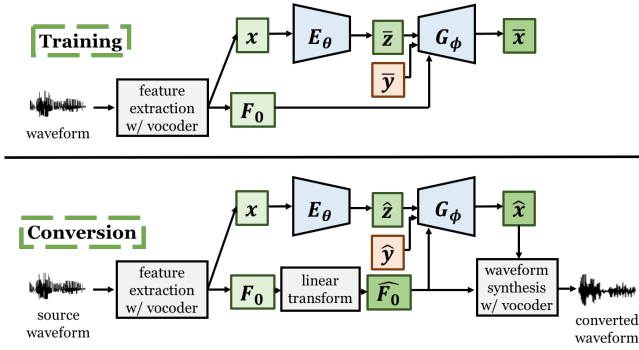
Training

$x$

$E_\theta$

$\bar{z}$

$G_\phi$

$\bar{x}$

$\bar{y}$

feature extraction w/ vocoder

$F_0$

waveform

Conversion

$x$

$E_\theta$

$\hat{z}$

$G_\phi$

$\hat{x}$

$\hat{y}$

feature extraction w/ vocoder

$F_0$

linear transform

$\widehat{F_0}$

waveform synthesis w/ vocoder

source waveform

converted waveform